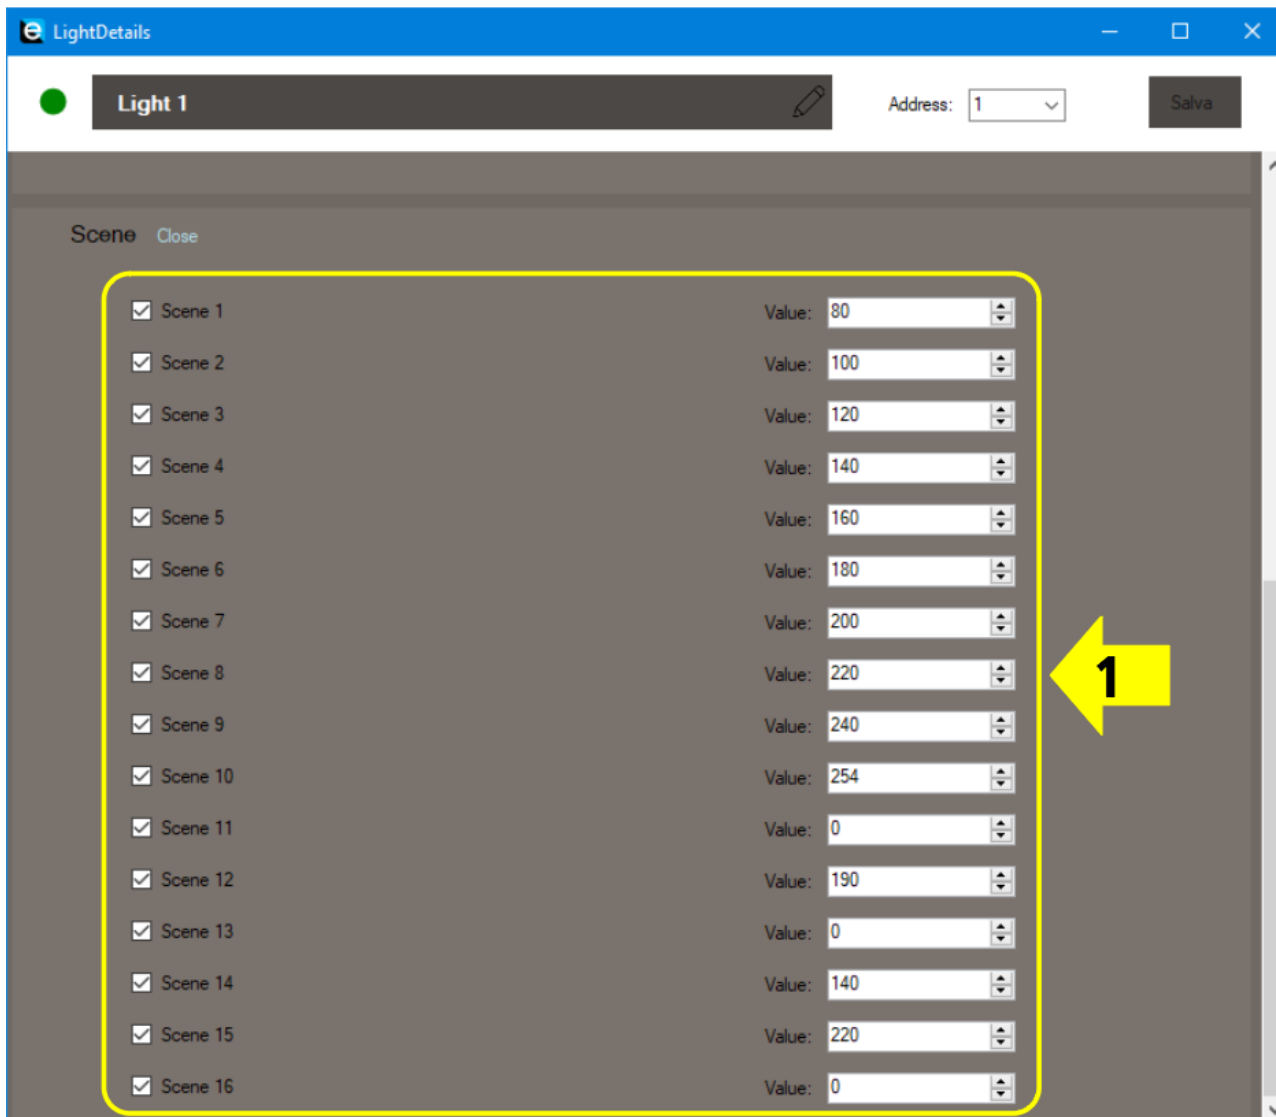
LightDetails

Light 1

Address: 1

Salva

Scene Close

Scene 1 Value: 80
Scene 2 Value: 100
Scene 3 Value: 120
Scene 4 Value: 140
Scene 5 Value: 160
Scene 6 Value: 180
Scene 7 Value: 200
Scene 8 Value: 220
Scene 9 Value: 240
Scene 10 Value: 254
Scene 11 Value: 0
Scene 12 Value: 190
Scene 13 Value: 0
Scene 14 Value: 140
Scene 15 Value: 220
Scene 16 Value: 0

1